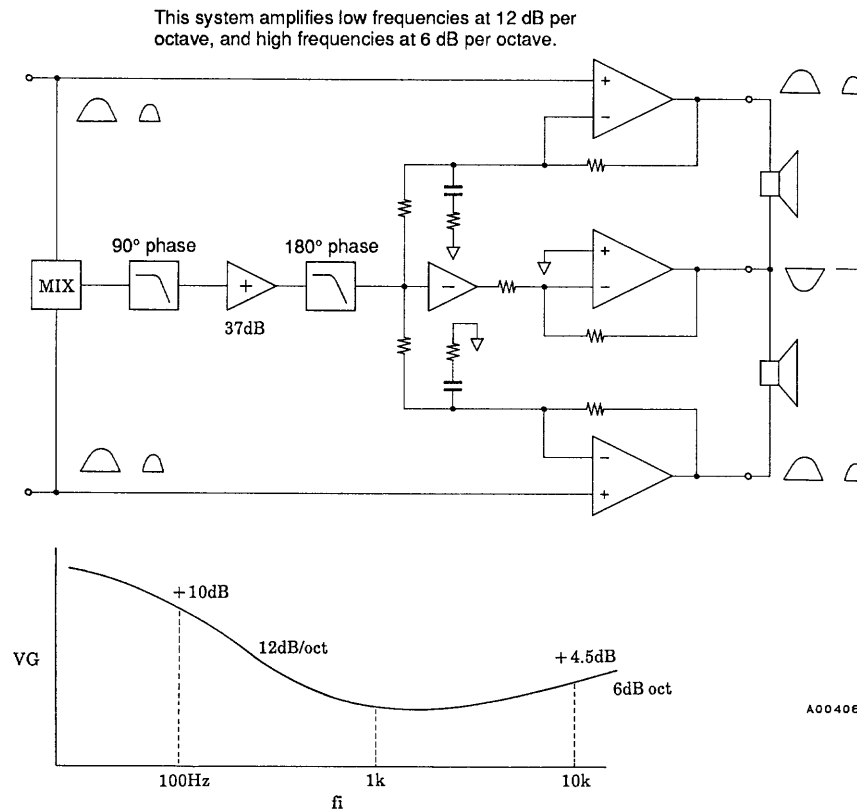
This system amplifies low frequencies at 12 dB per octave, and high frequencies at 6 dB per octave.

MIX

90° phase

+

37dB

180° phase

+

−

−

−

+

−

+

VG

+10dB

12dB/oct

+4.5dB

6dB oct

100Hz

1k

10k

fi

A00406